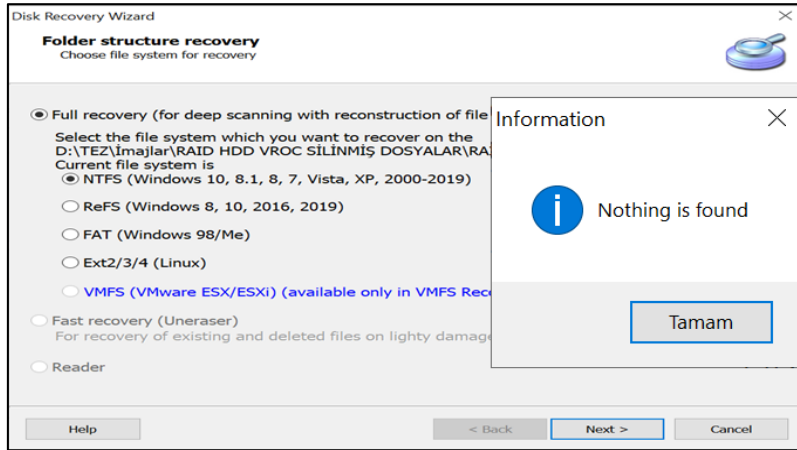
Disk Recovery Wizard

Folder structure recovery
Choose file system for recovery

Full recovery (for deep scanning with reconstruction of file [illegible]

Select the file system which you want to recover on the
D:\TEZ\İmajlar\RAID HDD VROC SİLİNMİŞ DOSYALAR\RA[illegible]
Current file system is

NTFS (Windows 10, 8.1, 8, 7, Vista, XP, 2000-2019)

ReFS (Windows 8, 10, 2016, 2019)

FAT (Windows 98/Me)

Ext2/3/4 (Linux)

VMFS (VMware ESX/ESXi) (available only in VMFS Rec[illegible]

Fast recovery (Uneraser)
For recovery of existing and deleted files on lighty damage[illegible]

Reader

Help

< Back

Next >

Cancel

Information

Nothing is found

Tamam